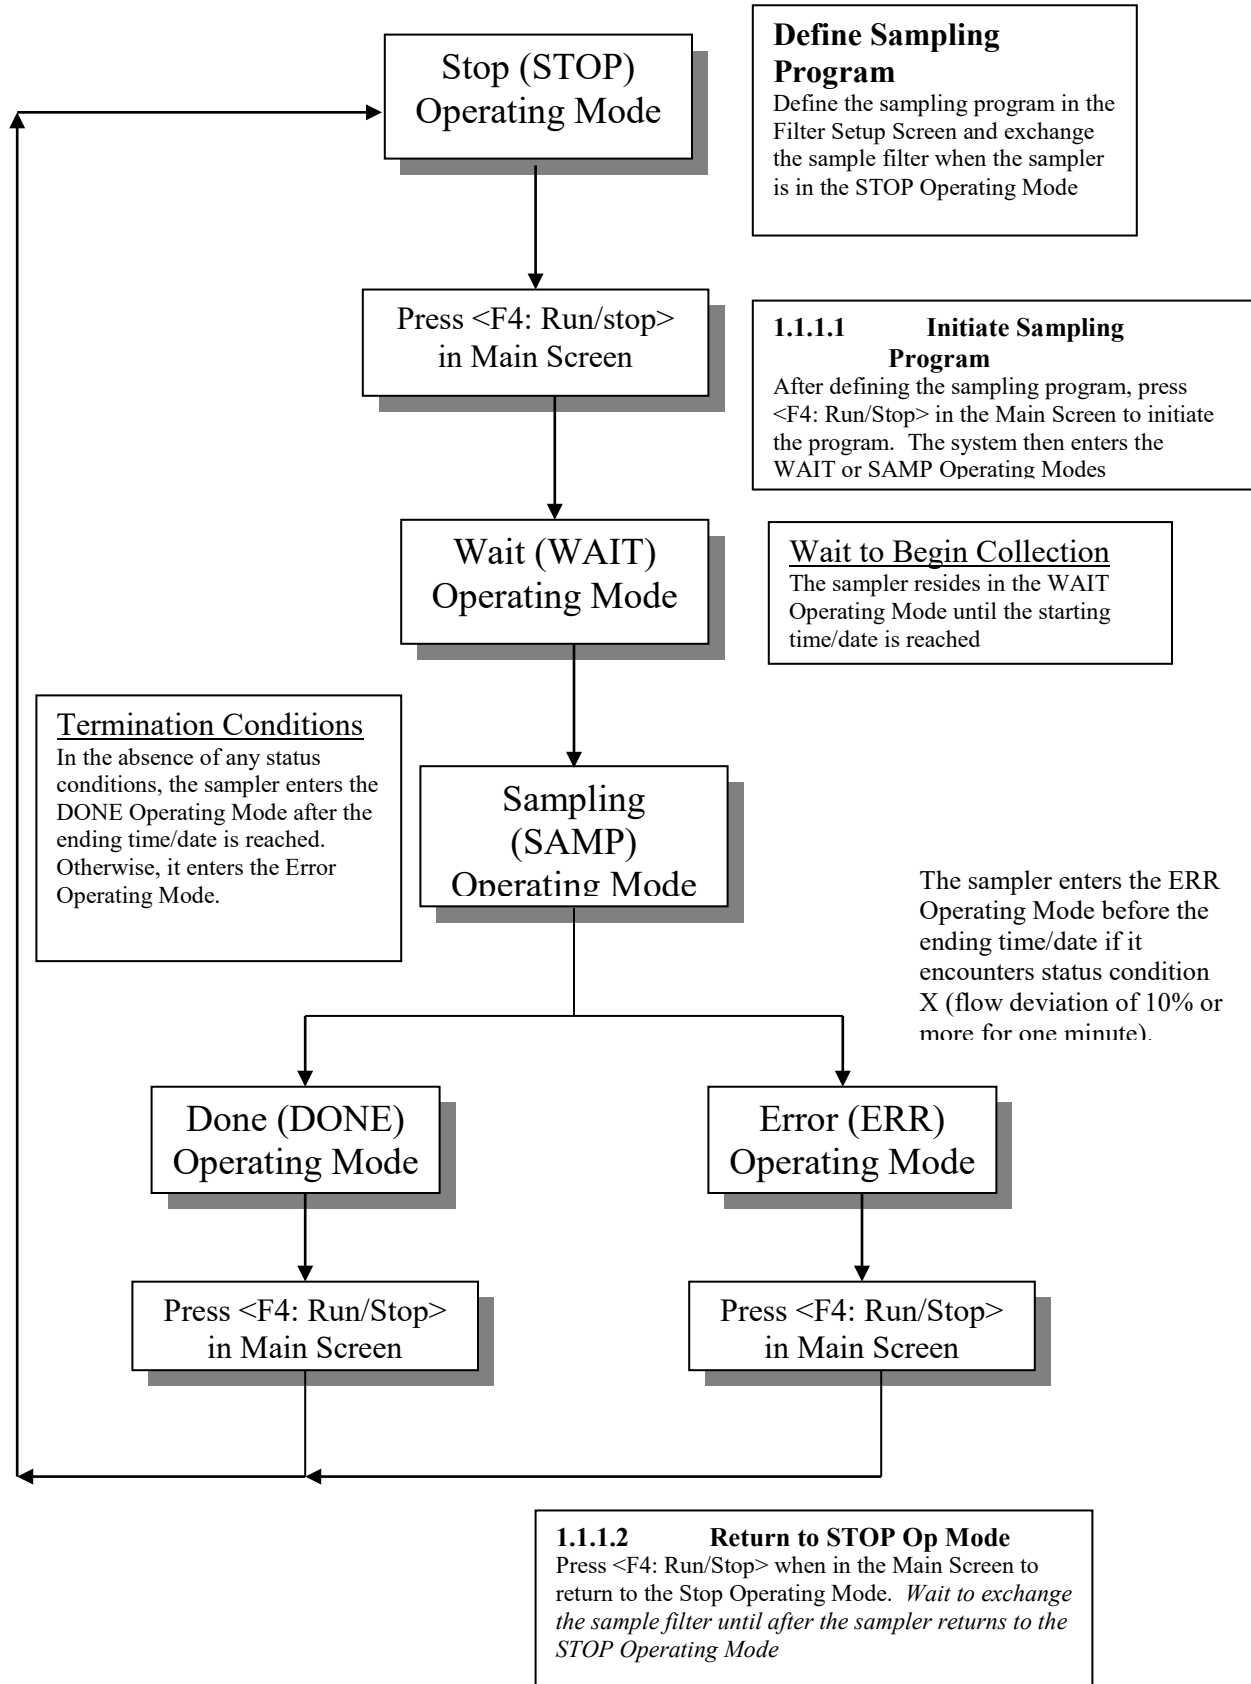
Stop (STOP) Operating Mode

Define Sampling Program
Define the sampling program in the Filter Setup Screen and exchange the sample filter when the sampler is in the STOP Operating Mode

Press <F4: Run/stop> in Main Screen

1.1.1.1 Initiate Sampling Program
After defining the sampling program, press <F4: Run/Stop> in the Main Screen to initiate the program. The system then enters the WAIT or SAMP Operating Modes

Wait (WAIT) Operating Mode

Wait to Begin Collection
The sampler resides in the WAIT Operating Mode until the starting time/date is reached

Termination Conditions
In the absence of any status conditions, the sampler enters the DONE Operating Mode after the ending time/date is reached. Otherwise, it enters the Error Operating Mode.

Sampling (SAMP) Operating Mode

The sampler enters the ERR Operating Mode before the ending time/date if it encounters status condition X (flow deviation of 10% or more for one minute).

Done (DONE) Operating Mode

Error (ERR) Operating Mode

Press <F4: Run/Stop> in Main Screen

Press <F4: Run/Stop> in Main Screen

1.1.1.2 Return to STOP Op Mode
Press <F4: Run/Stop> when in the Main Screen to return to the Stop Operating Mode. *Wait to exchange the sample filter until after the sampler returns to the STOP Operating Mode*